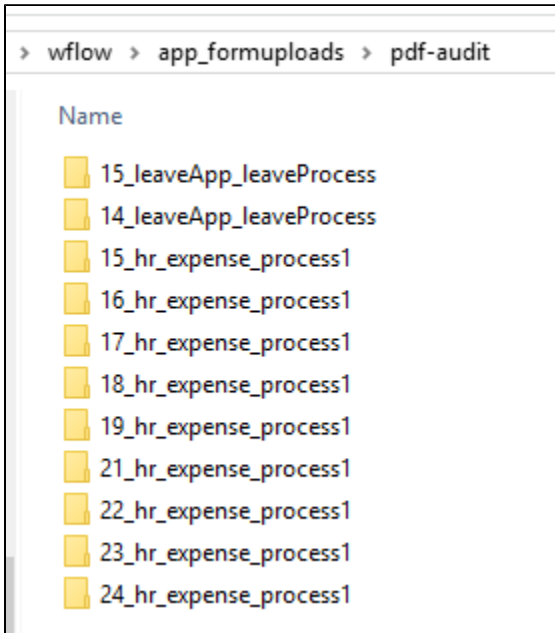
› wflow › app_formuploads › pdf-audit

Name

15_leaveApp_leaveProcess
14_leaveApp_leaveProcess
15_hr_expense_process1
16_hr_expense_process1
17_hr_expense_process1
18_hr_expense_process1
19_hr_expense_process1
21_hr_expense_process1
22_hr_expense_process1
23_hr_expense_process1
24_hr_expense_process1